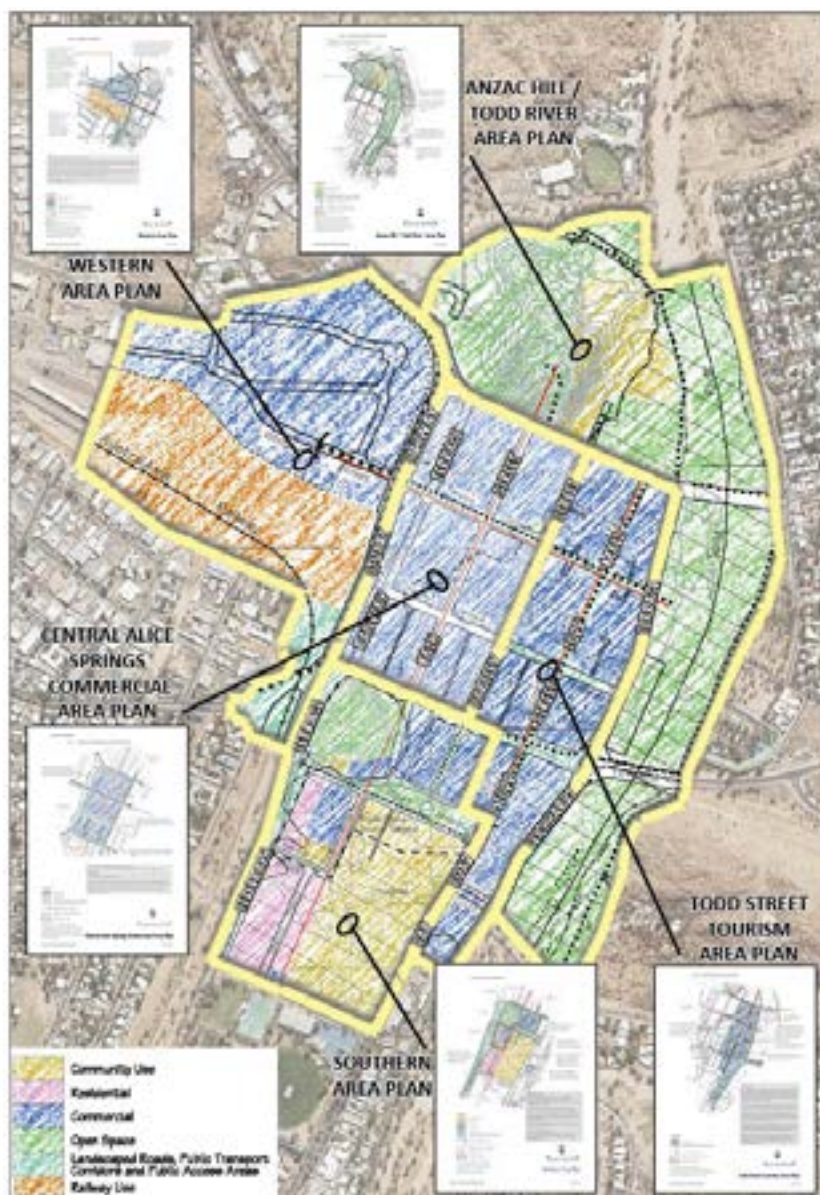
ANZAC HILL / TODD RIVER AREA PLAN

WESTERN AREA PLAN

CENTRAL ALICE SPRINGS COMMERCIAL AREA PLAN

TODD STREET TOURISM AREA PLAN

SOUTHERN AREA PLAN

Community Use
Residential
Commercial
Open Space
Landscaped Roads, Public Transport Corridors and Public Access Areas
Railway Use